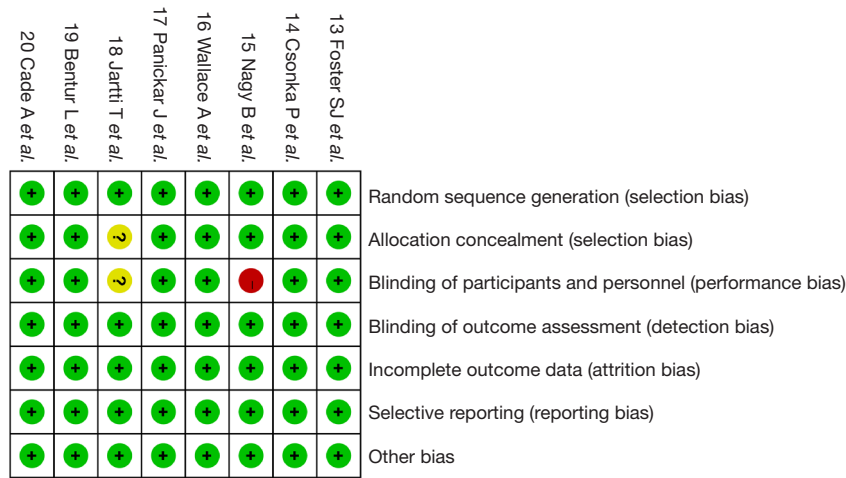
| 20 Cade A *et al.* | 19 Bentur L *et al.* | 18 Jartti T *et al.* | 17 Panickar J *et al.* | 16 Wallace A *et al.* | 15 Nagy B *et al.* | 14 Csonka P *et al.* | 13 Foster SJ *et al.* | |
|---|---|---|---|---|---|---|---|---|
| + | + | + | + | + | + | + | + | Random sequence generation (selection bias) |
| + | + | ? | + | + | + | + | + | Allocation concealment (selection bias) |
| + | + | ? | + | + | - | + | + | Blinding of participants and personnel (performance bias) |
| + | + | + | + | + | + | + | + | Blinding of outcome assessment (detection bias) |
| + | + | + | + | + | + | + | + | Incomplete outcome data (attrition bias) |
| + | + | + | + | + | + | + | + | Selective reporting (reporting bias) |
| + | + | + | + | + | + | + | + | Other bias |